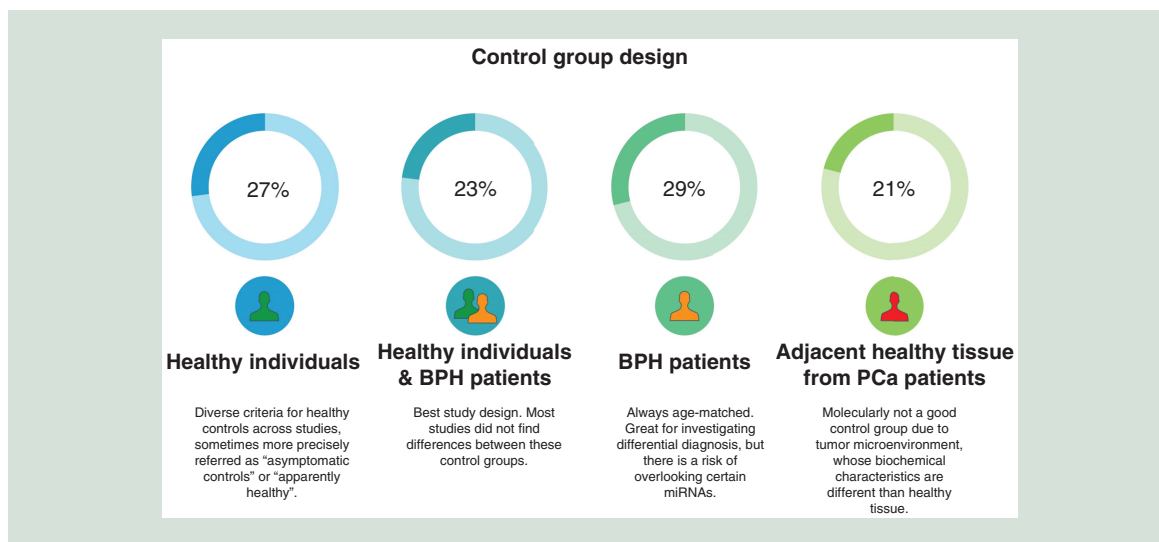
Control group design

27%

Healthy individuals

Diverse criteria for healthy controls across studies, sometimes more precisely referred as “asymptomatic controls” or “apparently healthy”.

23%

Healthy individuals & BPH patients

Best study design. Most studies did not find differences between these control groups.

29%

BPH patients

Always age-matched. Great for investigating differential diagnosis, but there is a risk of overlooking certain miRNAs.

21%

Adjacent healthy tissue from PCa patients

Molecularly not a good control group due to tumor microenvironment, whose biochemical characteristics are different than healthy tissue.